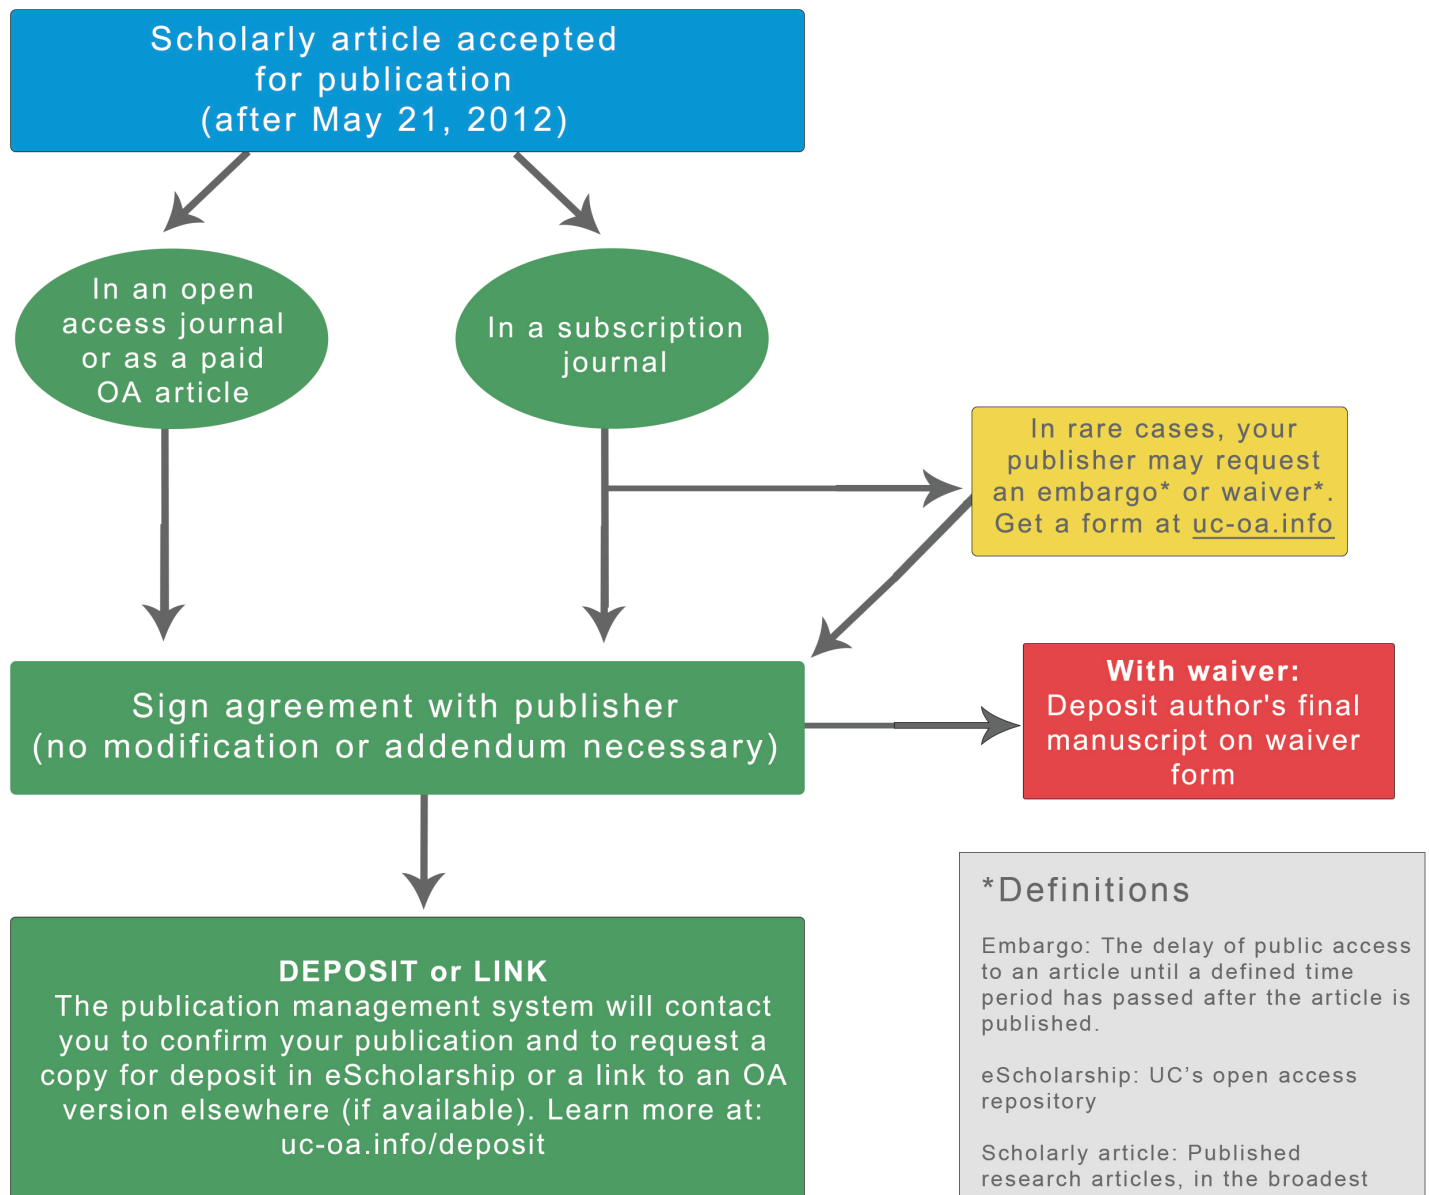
Scholarly article accepted for publication (after May 21, 2012)

In an open access journal or as a paid OA article

In a subscription journal

In rare cases, your publisher may request an embargo* or waiver*. Get a form at uc-oa.info

Sign agreement with publisher (no modification or addendum necessary)

With waiver:
Deposit author's final manuscript on waiver form

DEPOSIT or LINK
The publication management system will contact you to confirm your publication and to request a copy for deposit in eScholarship or a link to an OA version elsewhere (if available). Learn more at: uc-oa.info/deposit

*Definitions

Embargo: The delay of public access to an article until a defined time period has passed after the article is published.

eScholarship: UC's open access repository

Scholarly article: Published research articles, in the broadest